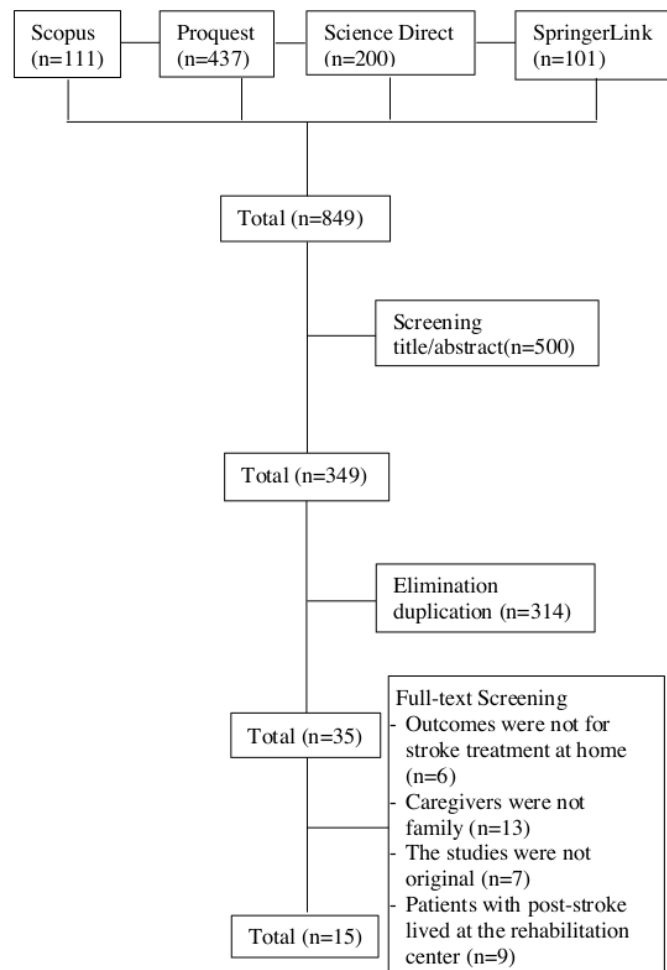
Scopus (n=111)

Proquest (n=437)

Science Direct (n=200)

SpringerLink (n=101)

Total (n=849)

Screening title/abstract(n=500)

Total (n=349)

Elimination duplication (n=314)

Total (n=35)

Full-text Screening
- Outcomes were not for stroke treatment at home (n=6)
- Caregivers were not family (n=13)
- The studies were not original (n=7)
- Patients with post-stroke lived at the rehabilitation center (n=9)

Total (n=15)